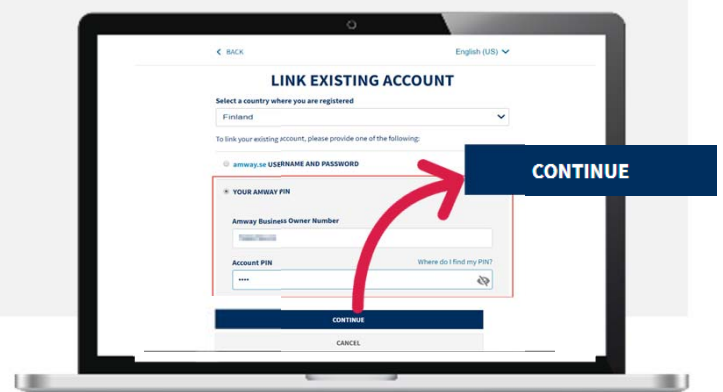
< BACK

English (US)

LINK EXISTING ACCOUNT

Select a country where you are registered

Finland

To link your existing account, please provide one of the following:

amway.se USERNAME AND PASSWORD

YOUR AMWAY PIN

Amway Business Owner Number

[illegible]

Account PIN

Where do I find my PIN?

••••

CONTINUE

CANCEL

CONTINUE